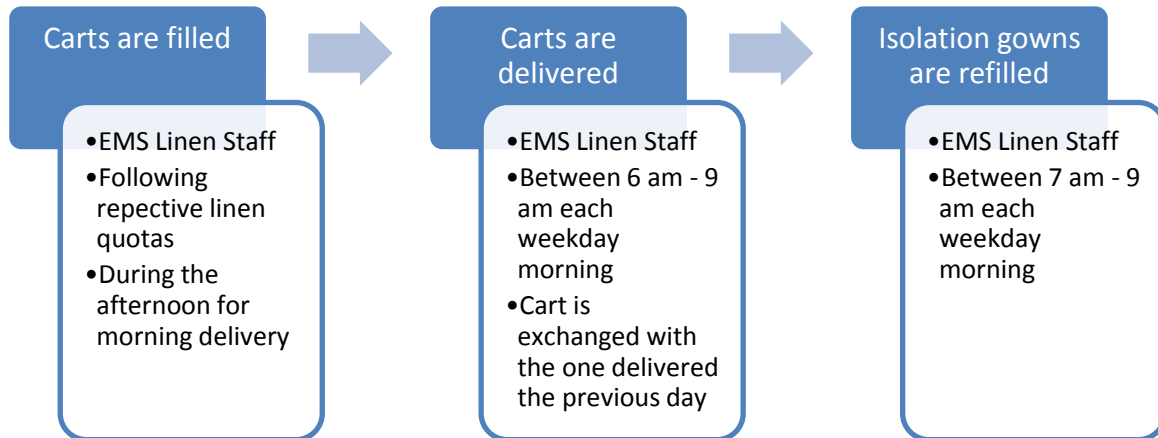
Carts are filled

•EMS Linen Staff
•Following repective linen quotas
•During the afternoon for morning delivery

Carts are delivered

•EMS Linen Staff
•Between 6 am - 9 am each weekday morning
•Cart is exchanged with the one delivered the previous day

Isolation gowns are refilled

•EMS Linen Staff
•Between 7 am - 9 am each weekday morning